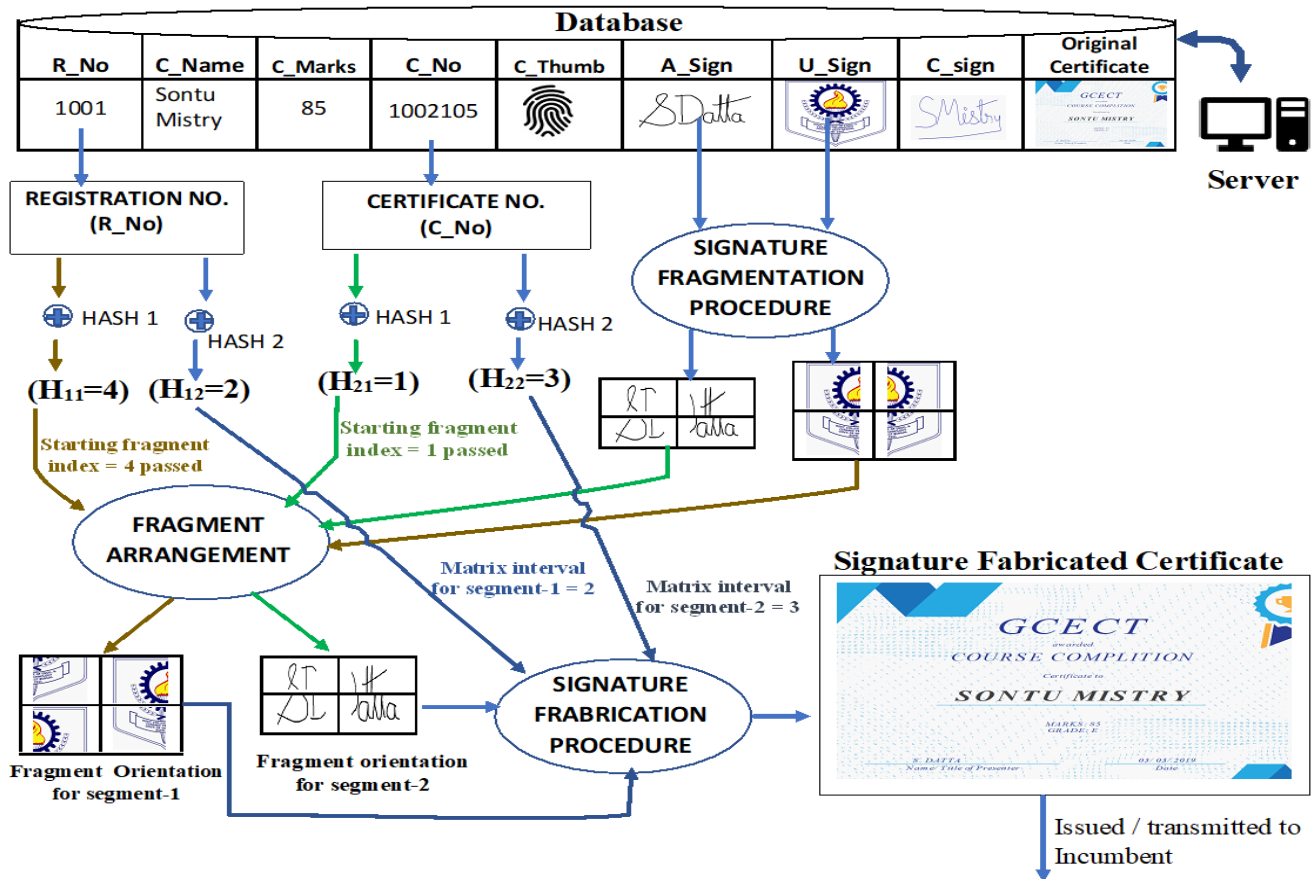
Database

| R_No | C_Name | C_Marks | C_No | C_Thumb | A_Sign | U_Sign | C_sign | Original Certificate |
|---|---|---|---|---|---|---|---|---|
| 1001 | Sontu Mistry | 85 | 1002105 | | SDatta | | SMistry | GCECT COURSE COMPLETION SONTU MISTRY |

Server

REGISTRATION NO. (R_No)

CERTIFICATE NO. (C_No)

SIGNATURE FRAGMENTATION PROCEDURE

HASH 1
HASH 2
HASH 1
HASH 2

$(H_{11}=4)$ $(H_{12}=2)$ $(H_{21}=1)$ $(H_{22}=3)$

Starting fragment index = 4 passed

Starting fragment index = 1 passed

FRAGMENT ARRANGEMENT

Matrix interval for segment-1 = 2

Matrix interval for segment-2 = 3

Signature Fabricated Certificate

GCECT
awarded
COURSE COMPLITION
Certificate to
SONTU MISTRY
MARKS: 85
GRADE: E
S. DATTA
Name/ Title of Presenter
03/03/2019
Date

SIGNATURE FRABRICATION PROCEDURE

Fragment Orientation for segment-1

Fragment orientation for segment-2

Issued / transmitted to Incumbent